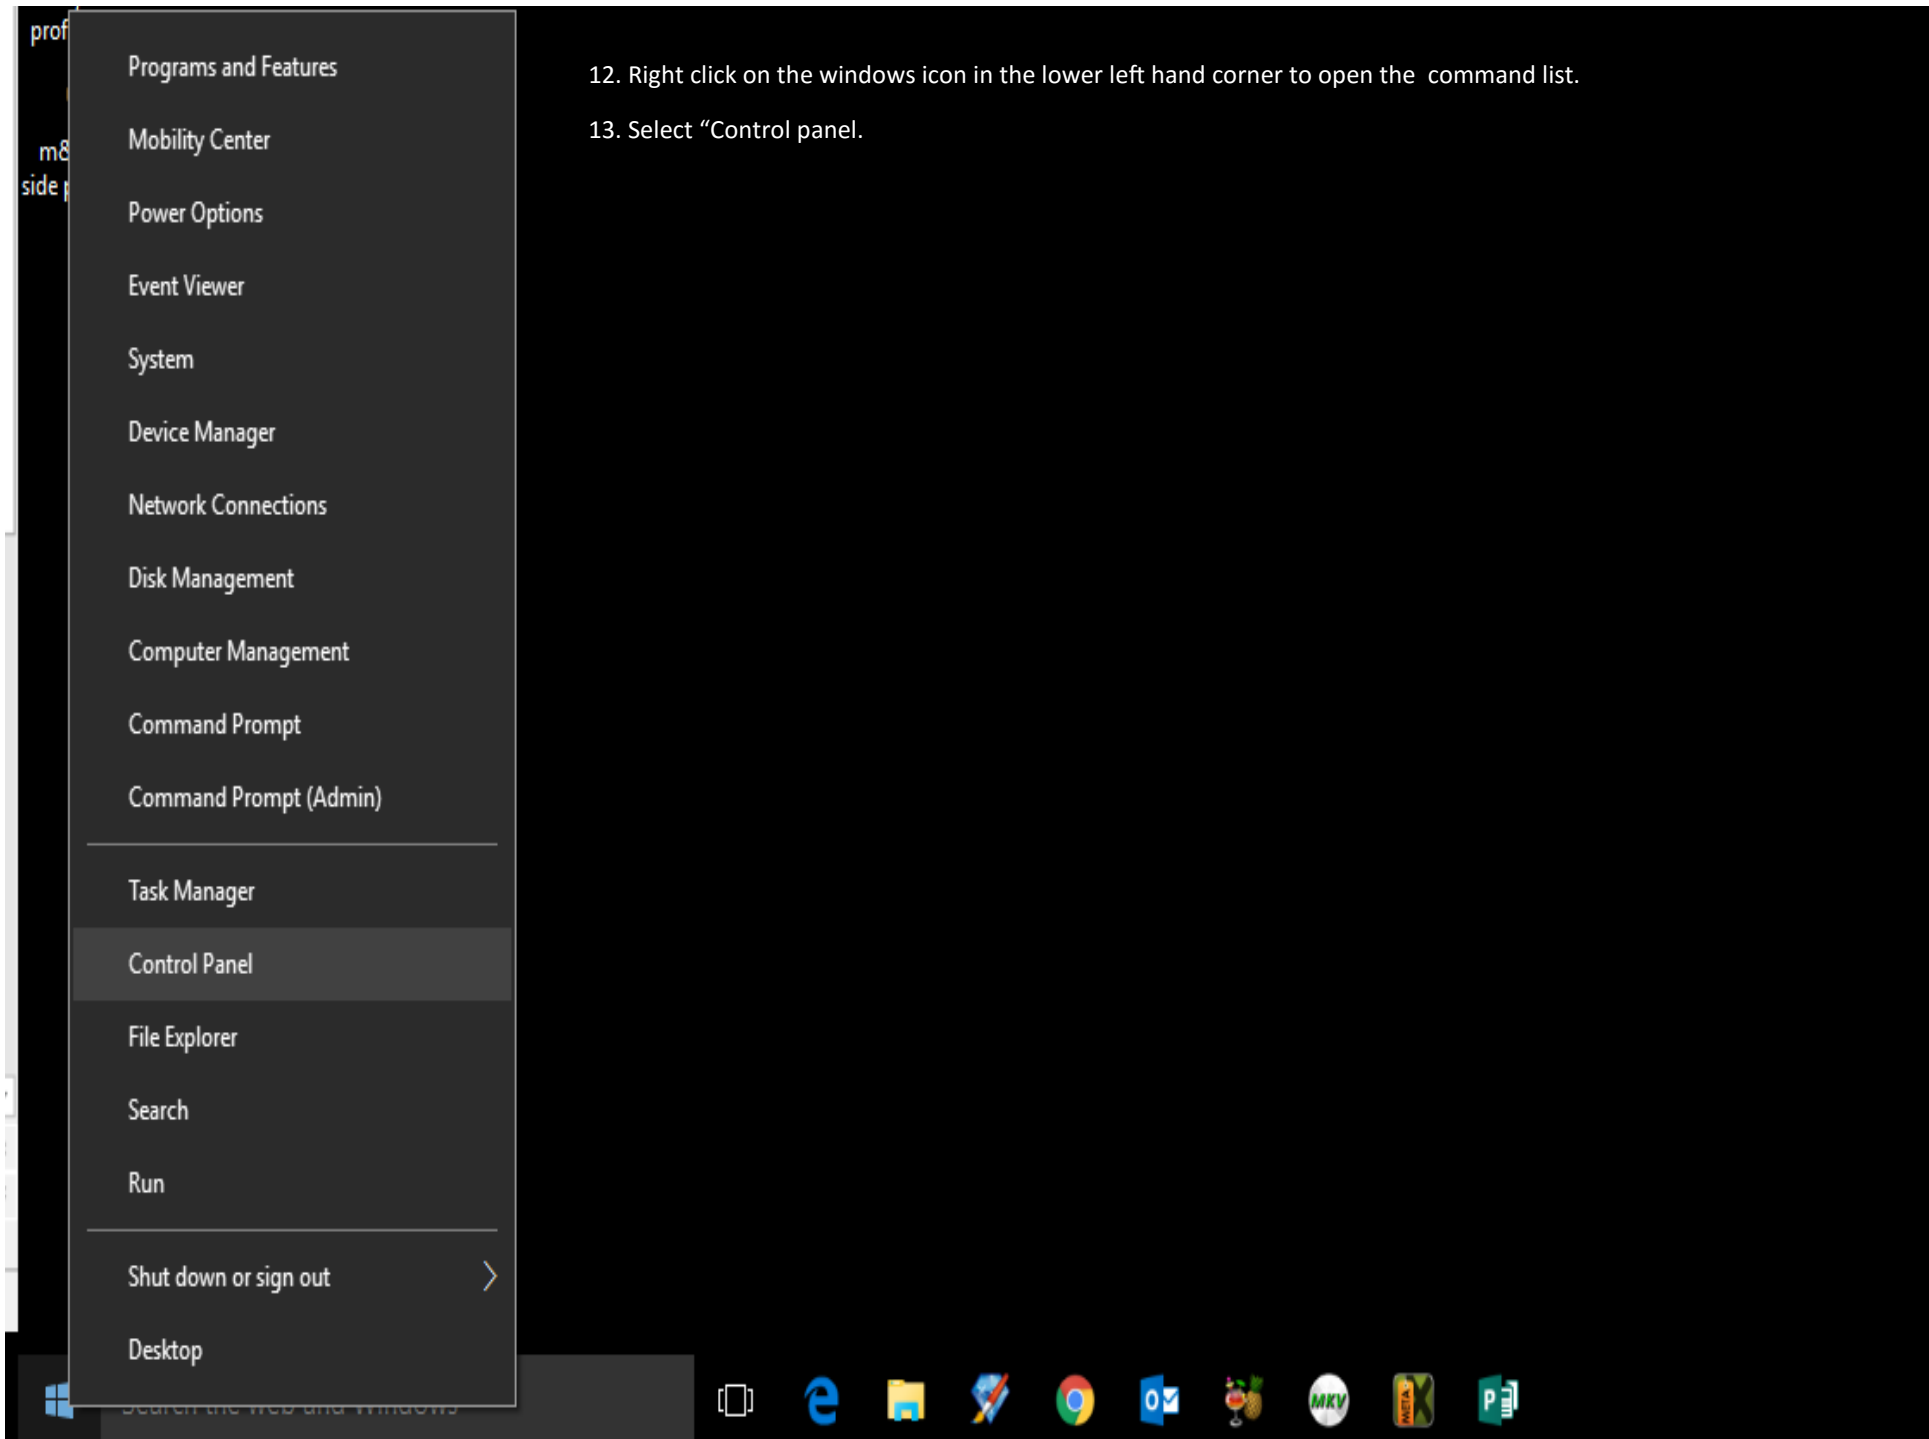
prof

m8
side

Programs and Features

Mobility Center

Power Options

Event Viewer

System

Device Manager

Network Connections

Disk Management

Computer Management

Command Prompt

Command Prompt (Admin)

Task Manager

Control Panel

File Explorer

Search

Run

Shut down or sign out

Desktop

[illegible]

12. Right click on the windows icon in the lower left hand corner to open the command list.

13. Select “Control panel.

MKV